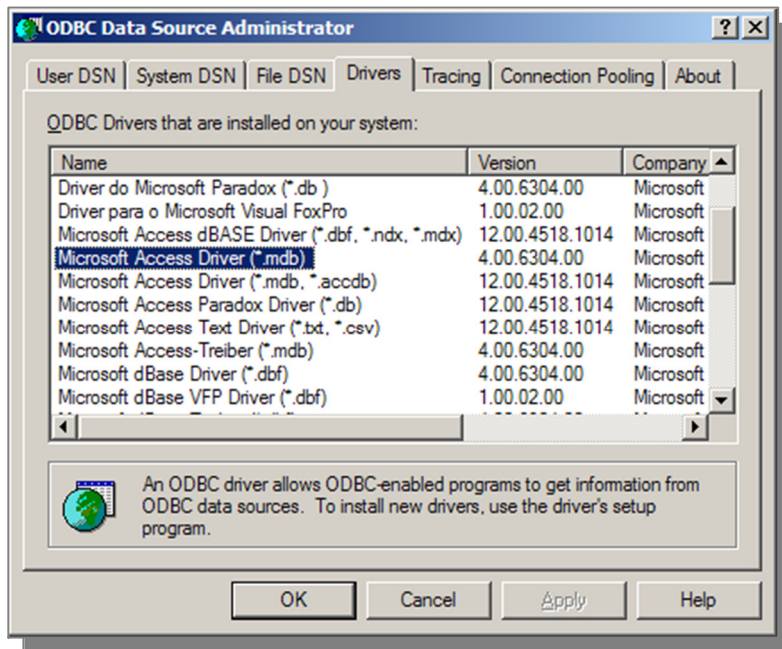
ODBC Data Source Administrator

?

User DSN | System DSN | File DSN | Drivers | Tracing | Connection Pooling | About

ODBC Drivers that are installed on your system:

| Name | Version | Company |
|---|---|---|
| Driver do Microsoft Paradox (*.db ) | 4.00.6304.00 | Microsoft |
| Driver para o Microsoft Visual FoxPro | 1.00.02.00 | Microsoft |
| Microsoft Access dBASE Driver (*.dbf, *.ndx, *.mdx) | 12.00.4518.1014 | Microsoft |
| Microsoft Access Driver (*.mdb) | 4.00.6304.00 | Microsoft |
| Microsoft Access Driver (*.mdb, *.accdb) | 12.00.4518.1014 | Microsoft |
| Microsoft Access Paradox Driver (*.db) | 12.00.4518.1014 | Microsoft |
| Microsoft Access Text Driver (*.txt, *.csv) | 12.00.4518.1014 | Microsoft |
| Microsoft Access-Treiber (*.mdb) | 4.00.6304.00 | Microsoft |
| Microsoft dBase Driver (*.dbf) | 4.00.6304.00 | Microsoft |
| Microsoft dBase VFP Driver (*.dbf) | 1.00.02.00 | Microsoft |
| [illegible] | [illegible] | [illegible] |

An ODBC driver allows ODBC-enabled programs to get information from ODBC data sources. To install new drivers, use the driver's setup program.

OK | Cancel | Apply | Help